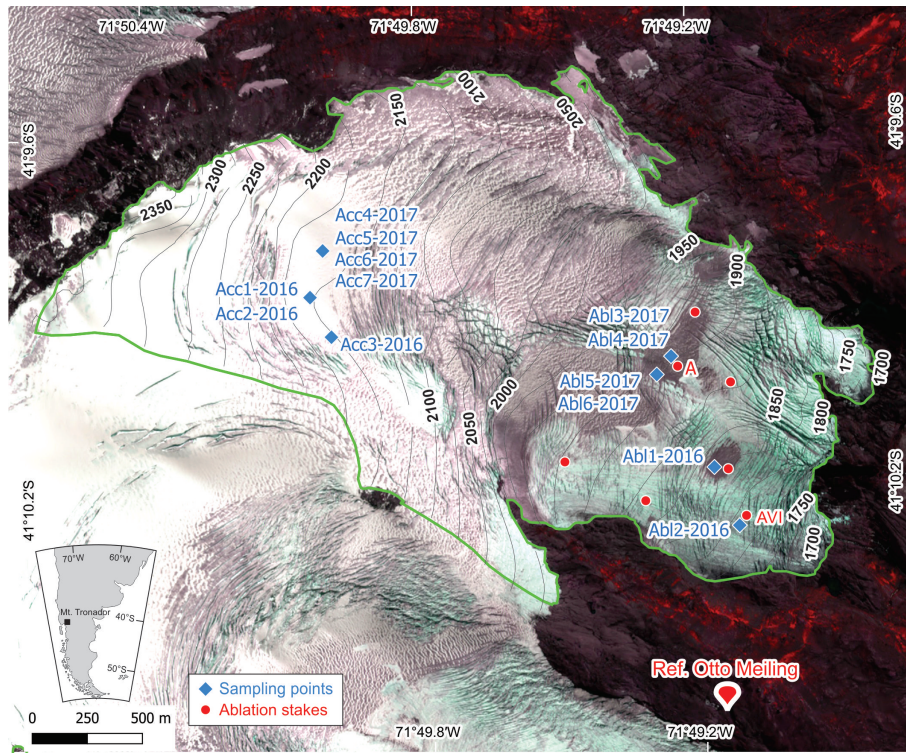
71°50.4'W
71°49.8'W
71°49.2'W
41°9.6'S
41°9.6'S
2350
2300
2250
2200
2150
2100
2050
Acc4-2017
Acc5-2017
Acc6-2017
Acc7-2017
Acc1-2016
Acc2-2016
Acc3-2016
1950
1900
Abl3-2017
Abl4-2017
A
1750
1700
Abl5-2017
Abl6-2017
2100
2050
2000
1850
1800
Abl1-2016
41°10.2'S
41°10.2'S
AVI
1750
Abl2-2016
1700
70°W
60°W
Mt. Tronador
40°S
50°S
Ref. Otto Meiling
Sampling points
Ablation stakes
0
250
500 m
71°49.8'W
71°49.2'W